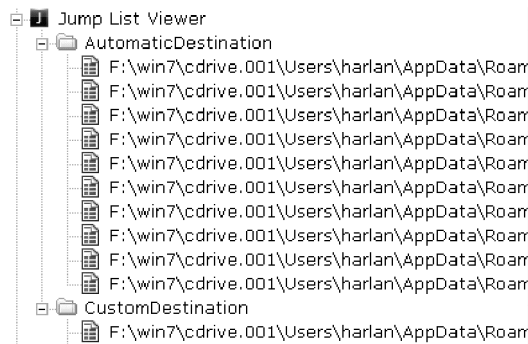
Jump List Viewer
AutomaticDestination
F:\win7\cdrive.001\Users\harlan\AppData\Roam
F:\win7\cdrive.001\Users\harlan\AppData\Roam
F:\win7\cdrive.001\Users\harlan\AppData\Roam
F:\win7\cdrive.001\Users\harlan\AppData\Roam
F:\win7\cdrive.001\Users\harlan\AppData\Roam
F:\win7\cdrive.001\Users\harlan\AppData\Roam
F:\win7\cdrive.001\Users\harlan\AppData\Roam
F:\win7\cdrive.001\Users\harlan\AppData\Roam
F:\win7\cdrive.001\Users\harlan\AppData\Roam
F:\win7\cdrive.001\Users\harlan\AppData\Roam
CustomDestination
F:\win7\cdrive.001\Users\harlan\AppData\Roam